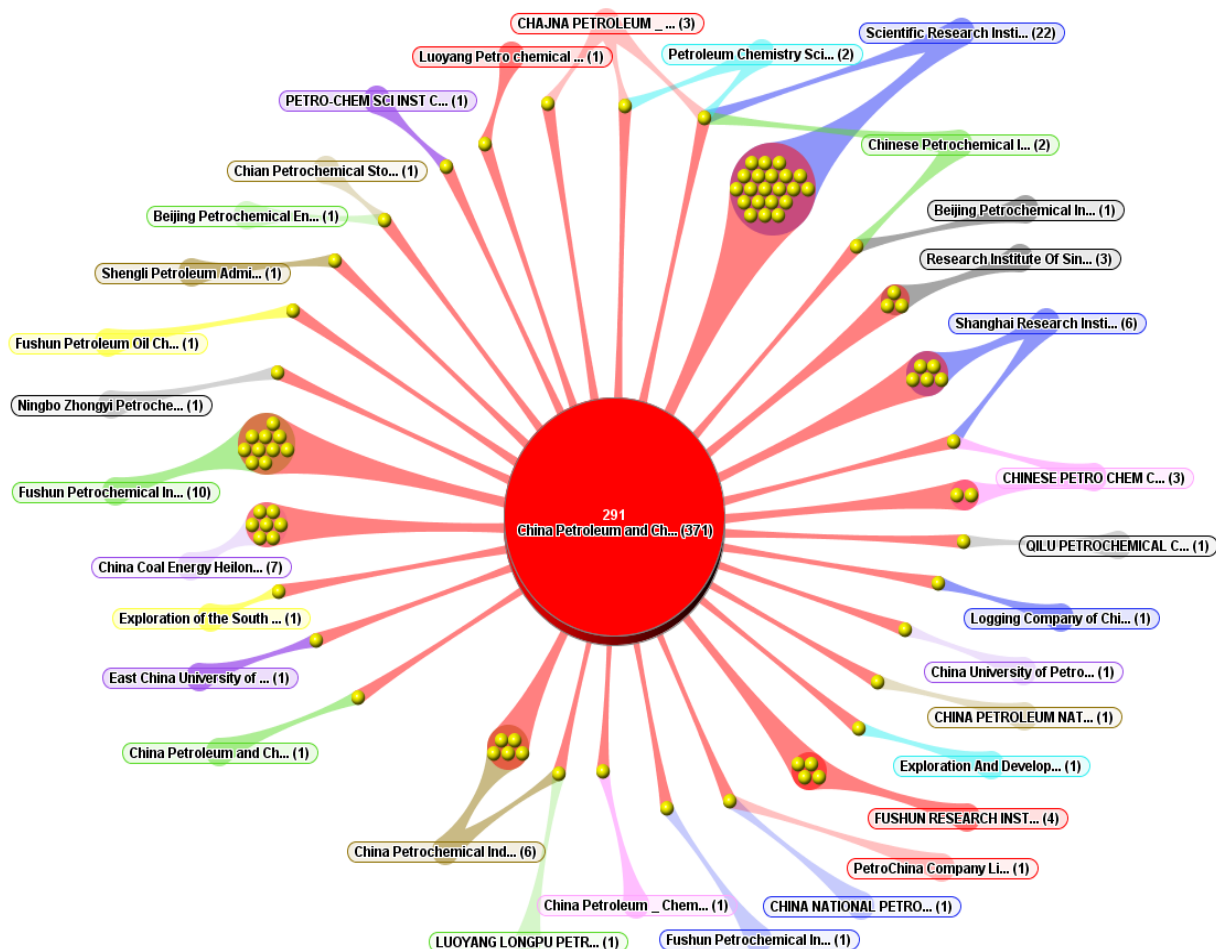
CHAJNA PETROLEUM _ ... (3)
Luoyang Petro chemical ... (1)
Petroleum Chemistry Sci... (2)
Scientific Research Insti... (22)
PETRO-CHEM SCI INST C... (1)
Chinese Petrochemical I... (2)
Chian Petrochemical Sto... (1)
Beijing Petrochemical En... (1)
Beijing Petrochemical In... (1)
Shengli Petroleum Admi... (1)
Research Institute Of Sin... (3)
Fushun Petroleum Oil Ch... (1)
Shanghai Research Insti... (6)
Ningbo Zhongyi Petroche... (1)
Fushun Petrochemical In... (10)
CHINESE PETRO CHEM C... (3)
291
China Petroleum and Ch... (371)
QILU PETROCHEMICAL C... (1)
China Coal Energy Heilon... (7)
Exploration of the South ... (1)
Logging Company of Chi... (1)
East China University of ... (1)
China University of Petro... (1)
CHINA PETROLEUM NAT... (1)
China Petroleum and Ch... (1)
Exploration And Develop... (1)
FUSHUN RESEARCH INST... (4)
China Petrochemical Ind... (6)
PetroChina Company Li... (1)
China Petroleum _ Chem... (1)
CHINA NATIONAL PETRO... (1)
LUOYANG LONGPU PETR... (1)
Fushun Petrochemical In... (1)